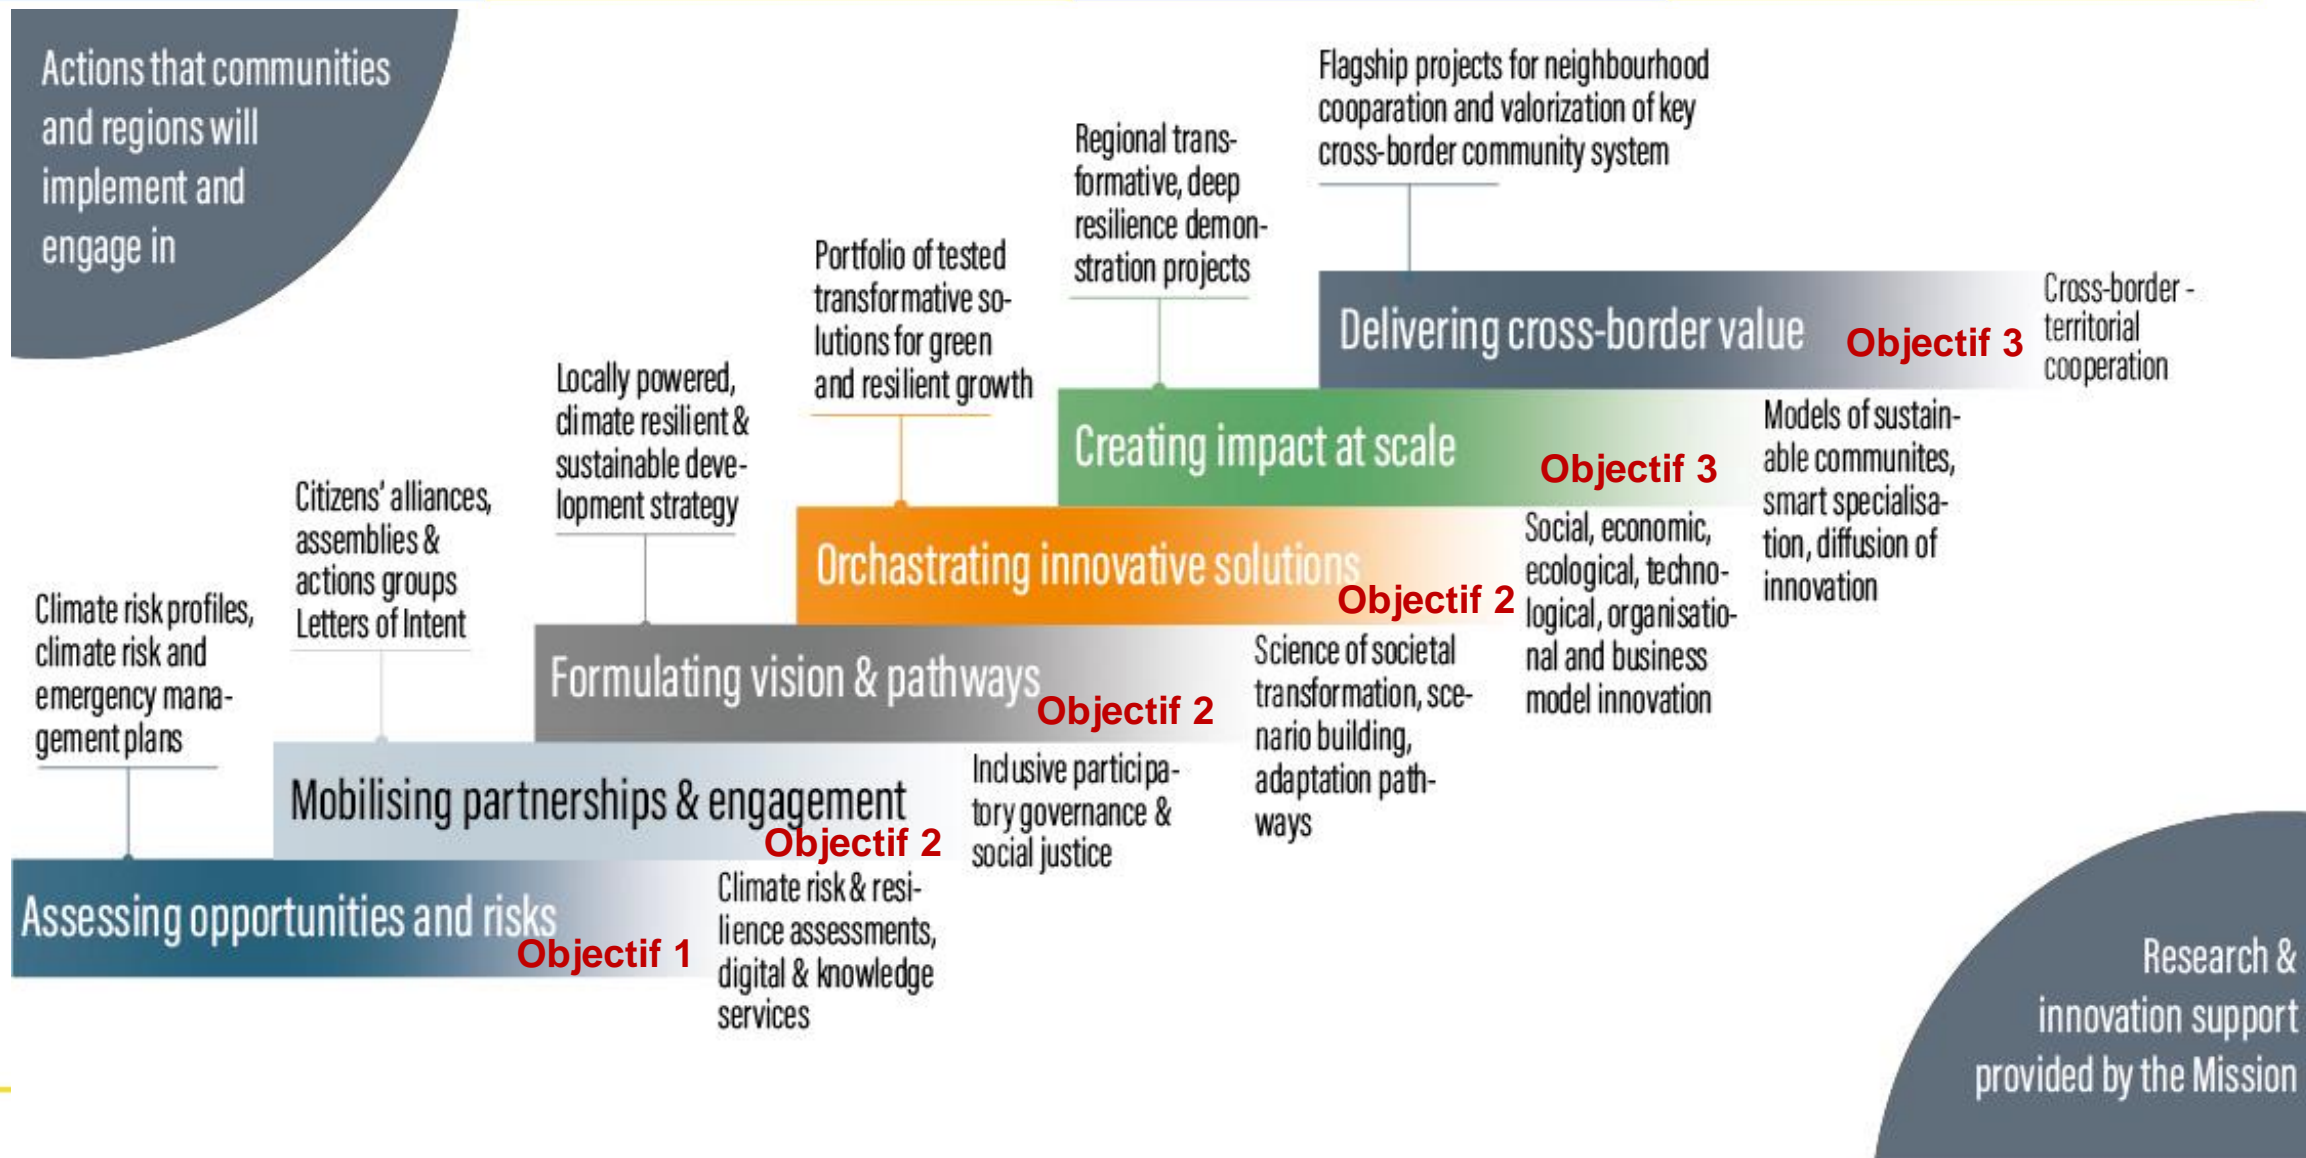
Actions that communities and regions will implement and engage in

Climate risk profiles, climate risk and emergency management plans

Citizens' alliances, assemblies & actions groups Letters of Intent

Locally powered, climate resilient & sustainable development strategy

Portfolio of tested transformative solutions for green and resilient growth

Regional transformative, deep resilience demonstration projects

Flagship projects for neighbourhood cooparation and valorization of key cross-border community system

Delivering cross-border value Objectif 3

Cross-border - territorial cooperation

Creating impact at scale Objectif 3

Models of sustainable communites, smart specialisation, diffusion of innovation

Orchastrating innovative solutions Objectif 2

Social, economic, ecological, technological, organisational and business model innovation

Formulating vision & pathways Objectif 2

Science of societal transformation, scenario building, adaptation pathways

Mobilising partnerships & engagement Objectif 2

Inclusive participatory governance & social justice

Assessing opportunities and risks Objectif 1

Climate risk & resilience assessments, digital & knowledge services

Research & innovation support provided by the Mission